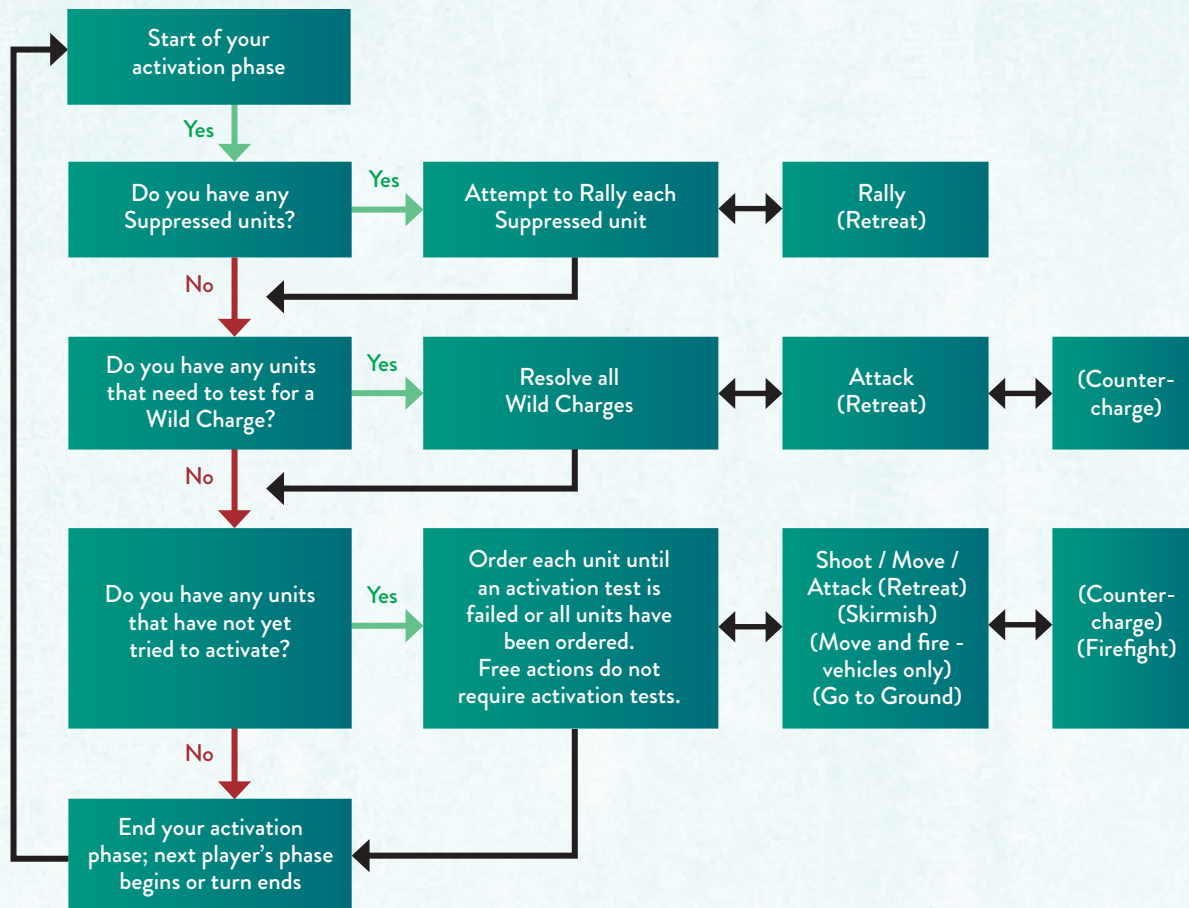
Start of your activation phase

Yes

Do you have any Suppressed units?

Yes

Attempt to Rally each Suppressed unit

Rally (Retreat)

No

Do you have any units that need to test for a Wild Charge?

Yes

Resolve all Wild Charges

Attack (Retreat)

(Countercharge)

No

Do you have any units that have not yet tried to activate?

Yes

Order each unit until an activation test is failed or all units have been ordered. Free actions do not require activation tests.

Shoot / Move / Attack (Retreat) (Skirmish) (Move and fire - vehicles only) (Go to Ground)

(Countercharge) (Firefight)

No

End your activation phase; next player's phase begins or turn ends